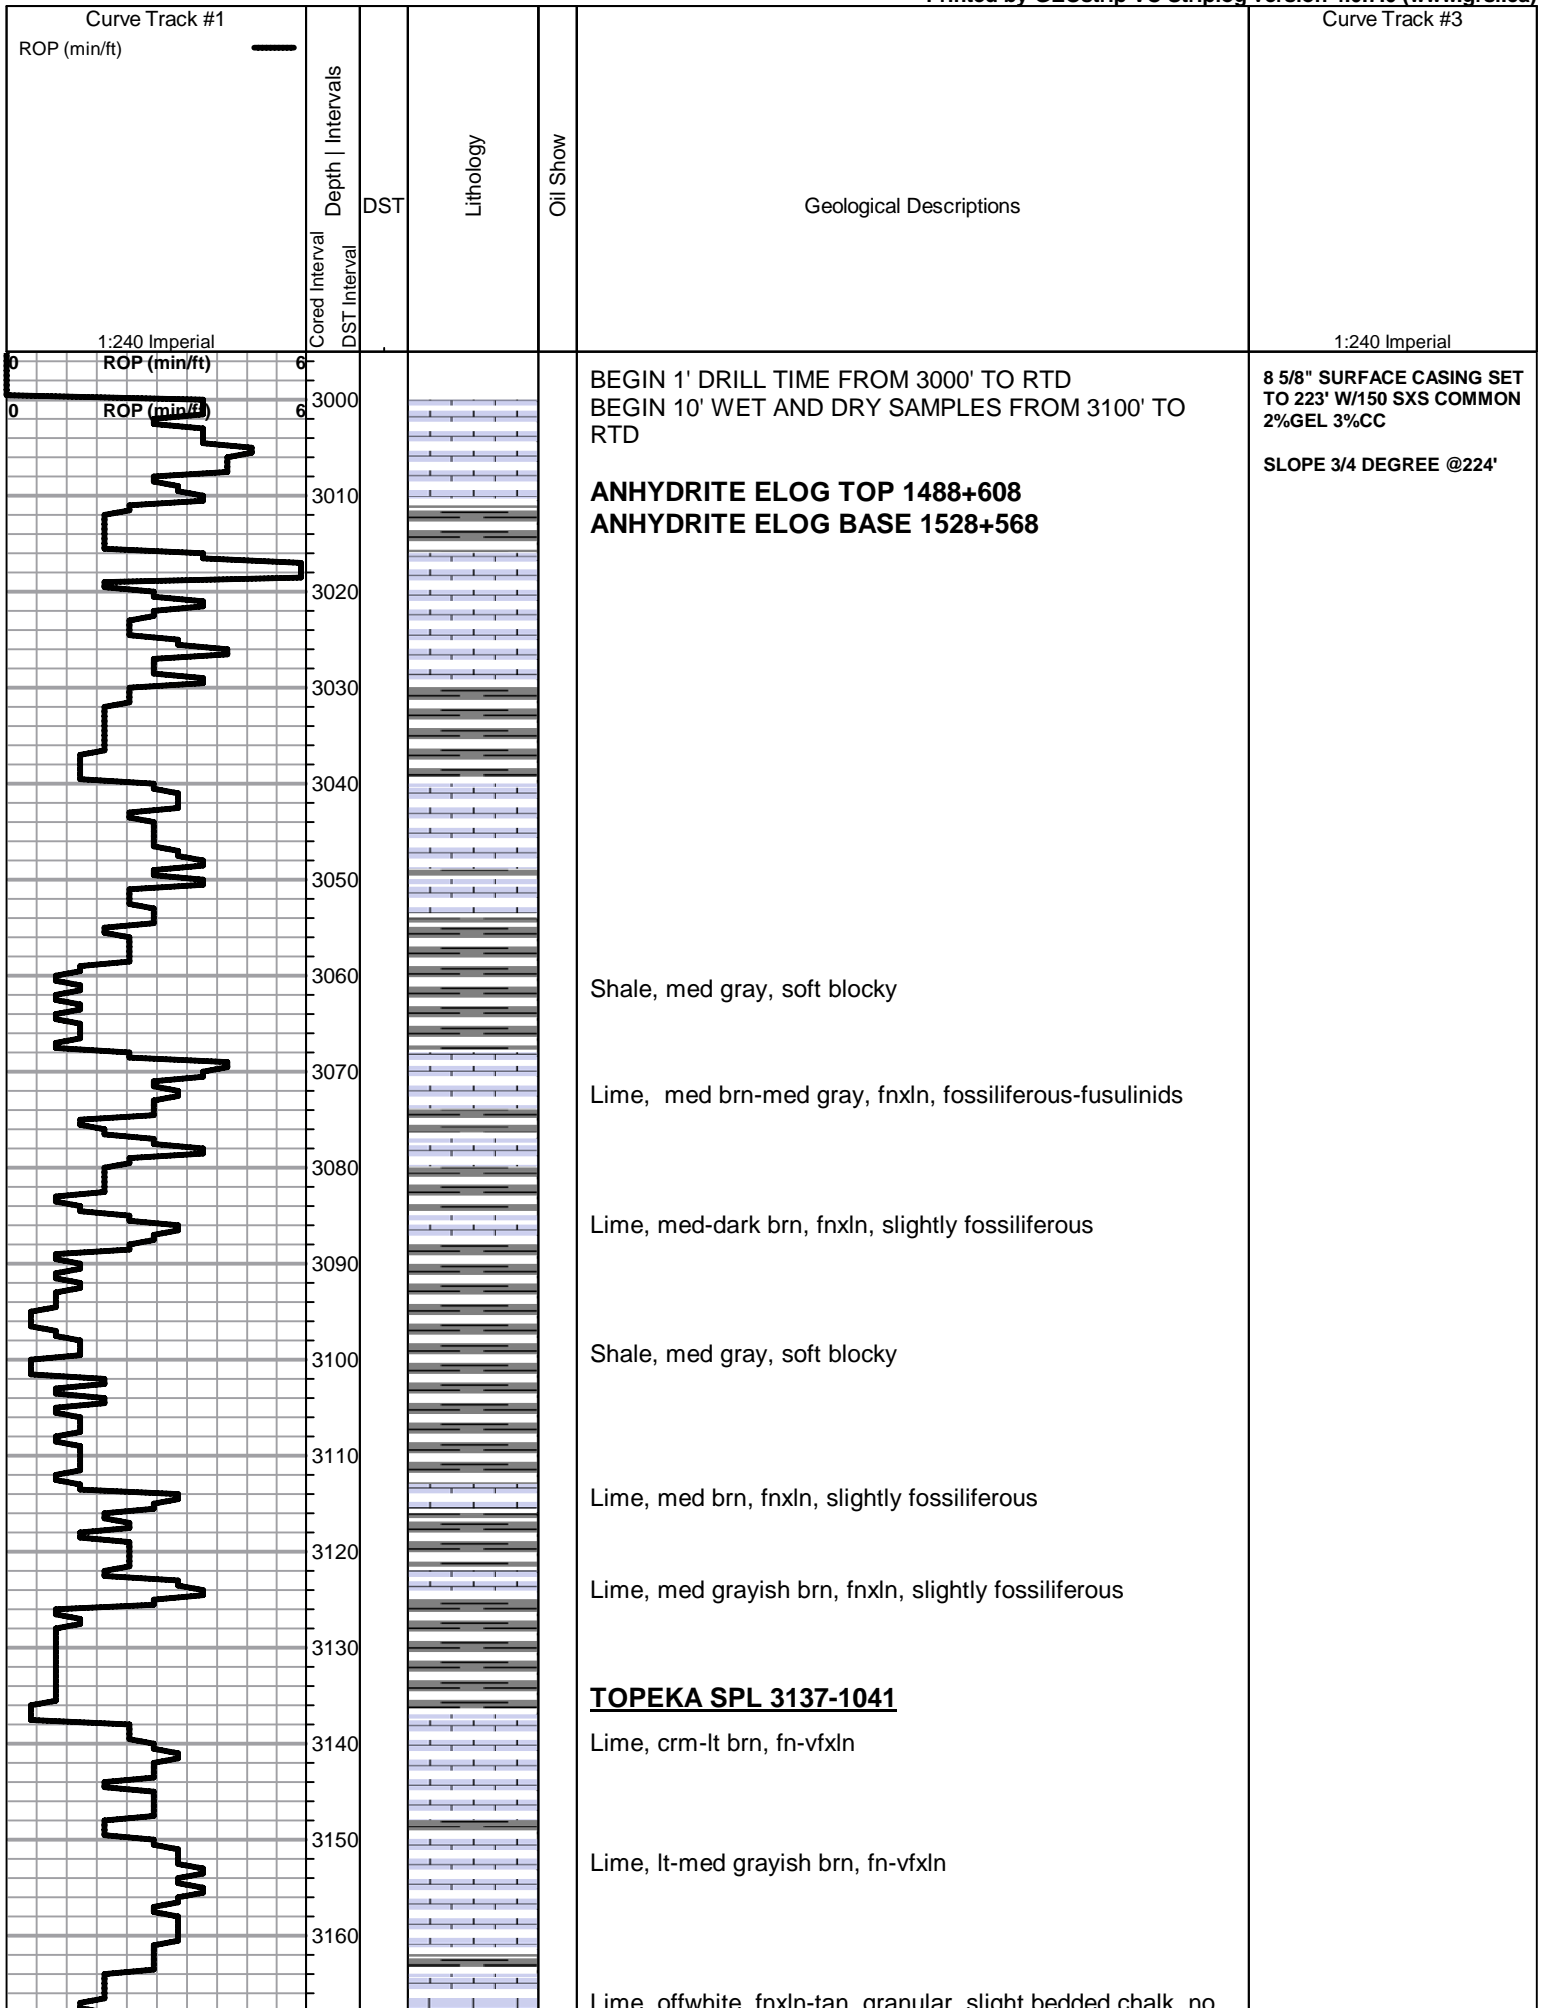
Printed by GEOstrip VC Striplog version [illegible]

Curve Track #1

ROP (min/ft)

Depth | Intervals

Cored Interval

DST Interval

DST

Lithology

Oil Show

Geological Descriptions

Curve Track #3

1:240 Imperial

1:240 Imperial

0 ROP (min/ft) 6

0 ROP (min/ft) 6

3000

3010

3020

3030

3040

3050

3060

3070

3080

3090

3100

3110

3120

3130

3140

3150

3160

BEGIN 1' DRILL TIME FROM 3000' TO RTD
BEGIN 10' WET AND DRY SAMPLES FROM 3100' TO RTD

**ANHYDRITE ELOG TOP 1488+608**
**ANHYDRITE ELOG BASE 1528+568**

Shale, med gray, soft blocky

Lime, med brn-med gray, fnxln, fossiliferous-fusulinids

Lime, med-dark brn, fnxln, slightly fossiliferous

Shale, med gray, soft blocky

Lime, med brn, fnxln, slightly fossiliferous

Lime, med grayish brn, fnxln, slightly fossiliferous

**TOPEKA SPL 3137-1041**

Lime, crm-lt brn, fn-vfxln

Lime, lt-med grayish brn, fn-vfxln

Lime, offwhite, fnxln-tan, granular, slight bedded chalk, no

8 5/8" SURFACE CASING SET TO 223' W/150 SXS COMMON 2%GEL 3%CC

SLOPE 3/4 DEGREE @224'